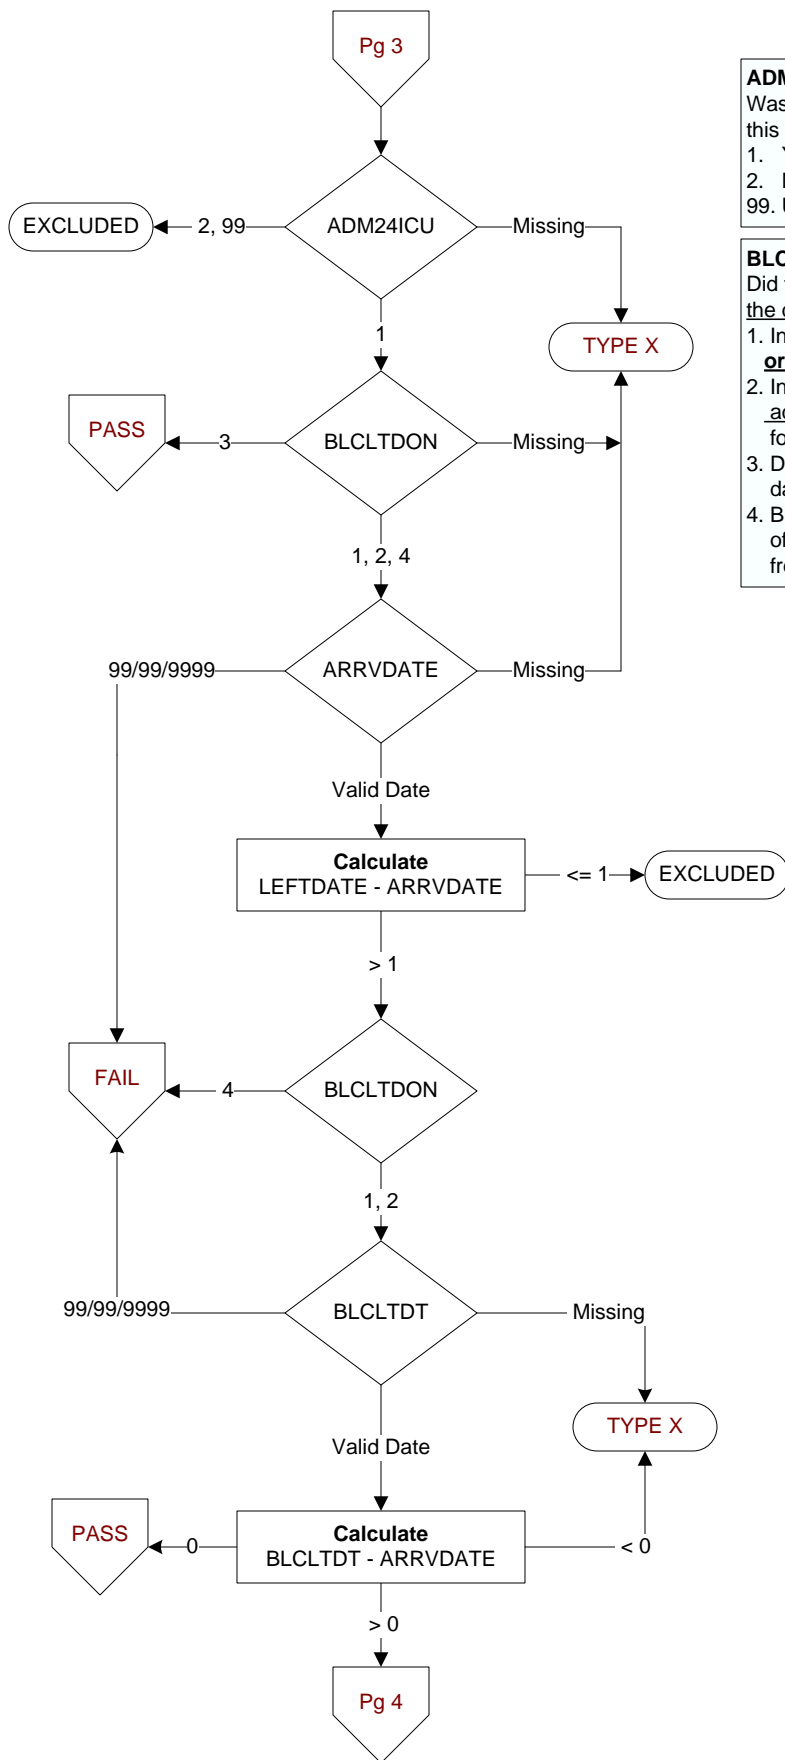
Pg 3

ADM24ICU

EXCLUDED

2, 99

Missing

TYPE X

1

PASS

3

BLCLTDON

Missing

1, 2, 4

99/99/9999

ARRVDATE

Missing

Valid Date

**Calculate**
LEFTDATE - ARRVDATE

<= 1

EXCLUDED

> 1

FAIL

4

BLCLTDON

1, 2

99/99/9999

BLCLTDT

Missing

TYPE X

Valid Date

PASS

0

**Calculate**
BLCLTDT - ARRVDATE

< 0

> 0

Pg 4

**ADM**
Was
this
1. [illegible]
2. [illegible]
99. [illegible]

**BLC**
Did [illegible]
the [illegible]
1. In
or
2. In
ac
fo
3. D
da
4. B
of
fr